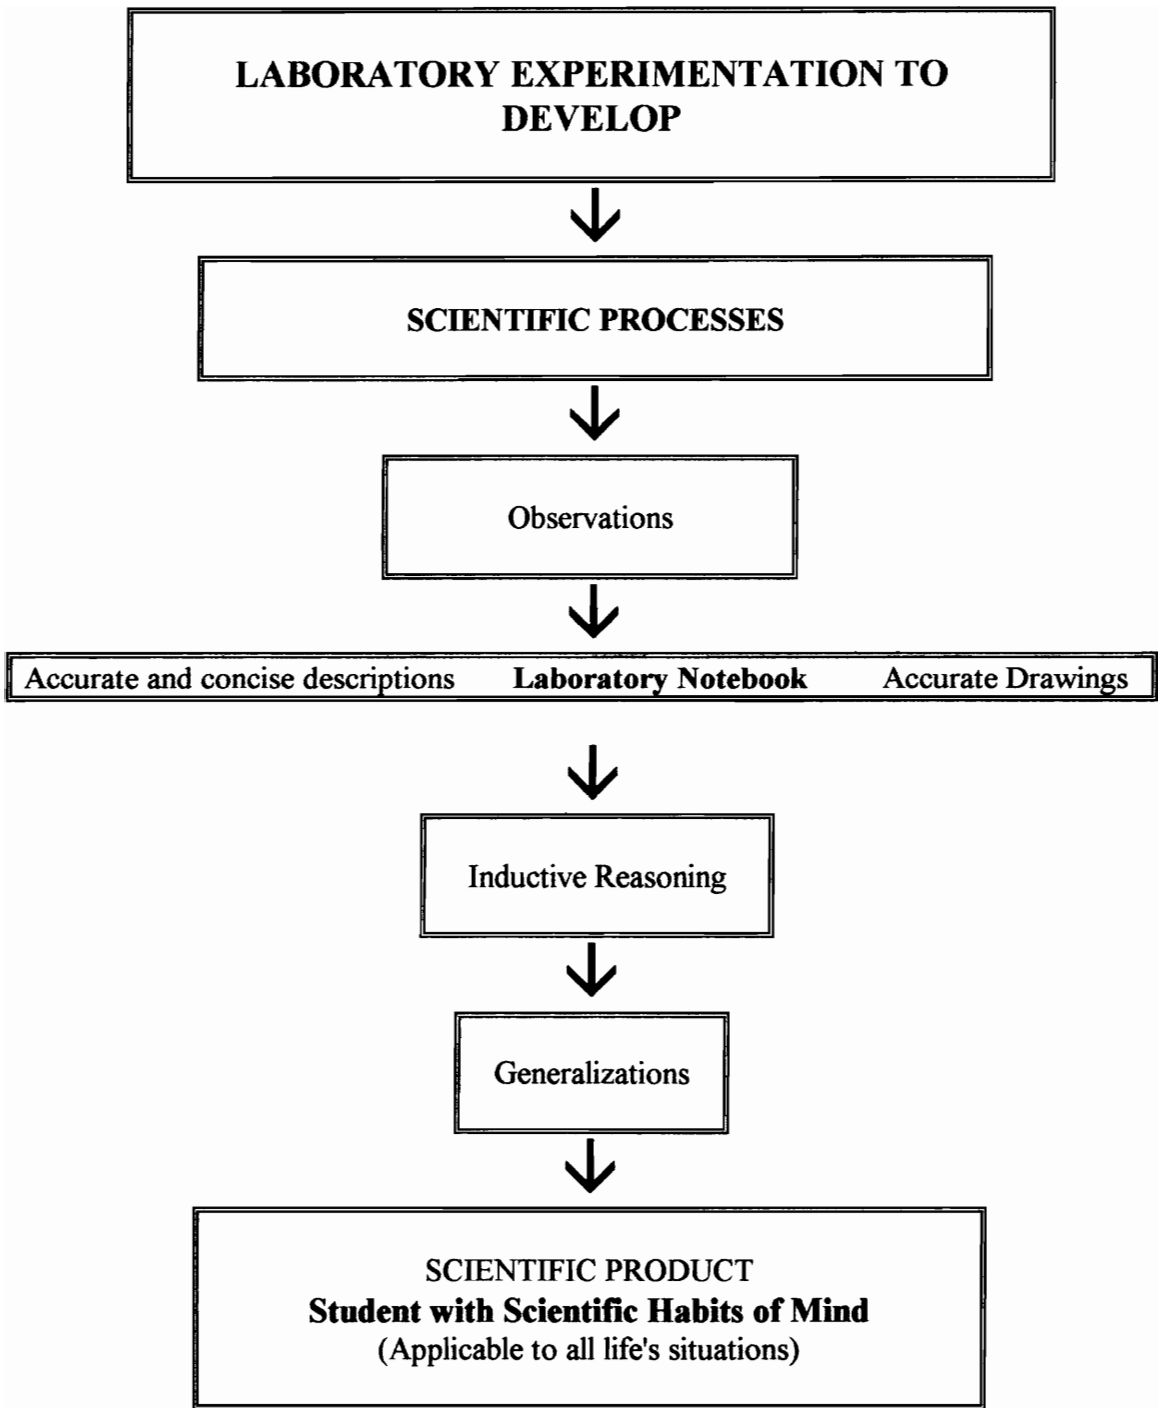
LABORATORY EXPERIMENTATION TO DEVELOP

SCIENTIFIC PROCESSES

Observations

Accurate and concise descriptions Laboratory Notebook Accurate Drawings

Inductive Reasoning

Generalizations

SCIENTIFIC PRODUCT
Student with Scientific Habits of Mind
(Applicable to all life's situations)